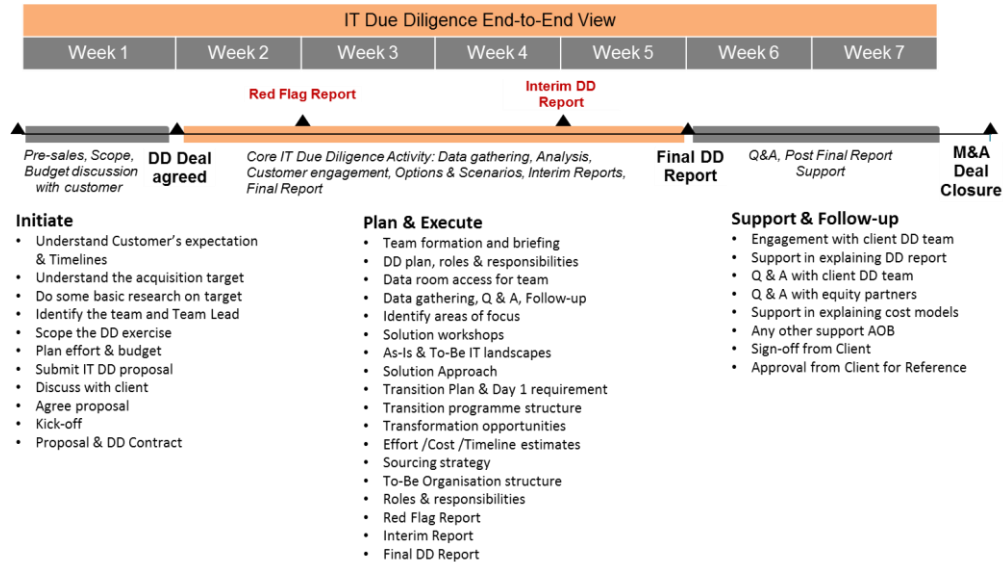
IT Due Diligence End-to-End View

| Week 1 | Week 2 | Week 3 | Week 4 | Week 5 | Week 6 | Week 7 |
|---|---|---|---|---|---|---|

Red Flag Report

Interim DD Report

Pre-sales, Scope, Budget discussion with customer

DD Deal agreed

Core IT Due Diligence Activity: Data gathering, Analysis, Customer engagement, Options & Scenarios, Interim Reports, Final Report

Final DD Report

Q&A, Post Final Report Support

M&A Deal Closure

Initiate
- Understand Customer's expectation & Timelines
- Understand the acquisition target
- Do some basic research on target
- Identify the team and Team Lead
- Scope the DD exercise
- Plan effort & budget
- Submit IT DD proposal
- Discuss with client
- Agree proposal
- Kick-off
- Proposal & DD Contract

Plan & Execute
- Team formation and briefing
- DD plan, roles & responsibilities
- Data room access for team
- Data gathering, Q & A, Follow-up
- Identify areas of focus
- Solution workshops
- As-Is & To-Be IT landscapes
- Solution Approach
- Transition Plan & Day 1 requirement
- Transition programme structure
- Transformation opportunities
- Effort /Cost /Timeline estimates
- Sourcing strategy
- To-Be Organisation structure
- Roles & responsibilities
- Red Flag Report
- Interim Report
- Final DD Report

Support & Follow-up
- Engagement with client DD team
- Support in explaining DD report
- Q & A with client DD team
- Q & A with equity partners
- Support in explaining cost models
- Any other support AOB
- Sign-off from Client
- Approval from Client for Reference